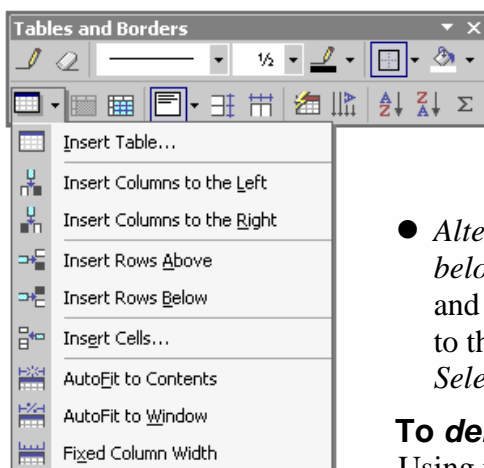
Tables and Borders

½

Insert Table...

Insert Columns to the Left

Insert Columns to the Right

Insert Rows Above

Insert Rows Below

Insert Cells...

AutoFit to Contents

AutoFit to Window

Fixed Column Width

Alte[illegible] belo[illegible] and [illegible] to th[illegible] Sele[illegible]

To de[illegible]

Using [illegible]